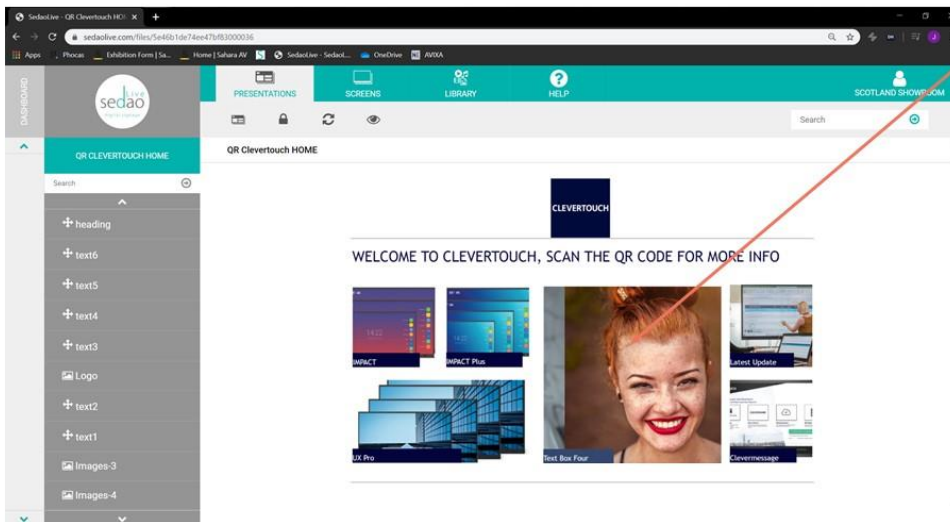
SedaoLive - QR Clevertouch HO ×

sedaolive.com/files/5e46b1de74ee47bf83000036

Apps Phocas Exhibition Form | Sa... Home | Sahara AV SedaoLive - Sedaol... OneDrive AVIXA

DASHBOARD

sedao Live

PRESENTATIONS SCREENS LIBRARY HELP SCOTLAND SHOWROOM

Search

QR CLEVERTOUCH HOME

Search

heading
text6
text5
text4
text3
Logo
text2
text1
Images-3
Images-4

QR Clevertouch HOME

CLEVERTOUCH

WELCOME TO CLEVERTOUCH, SCAN THE QR CODE FOR MORE INFO

IMPACT
IMPACT Plus
UX Pro
Text Box Four
Latest Update
Clevermessage